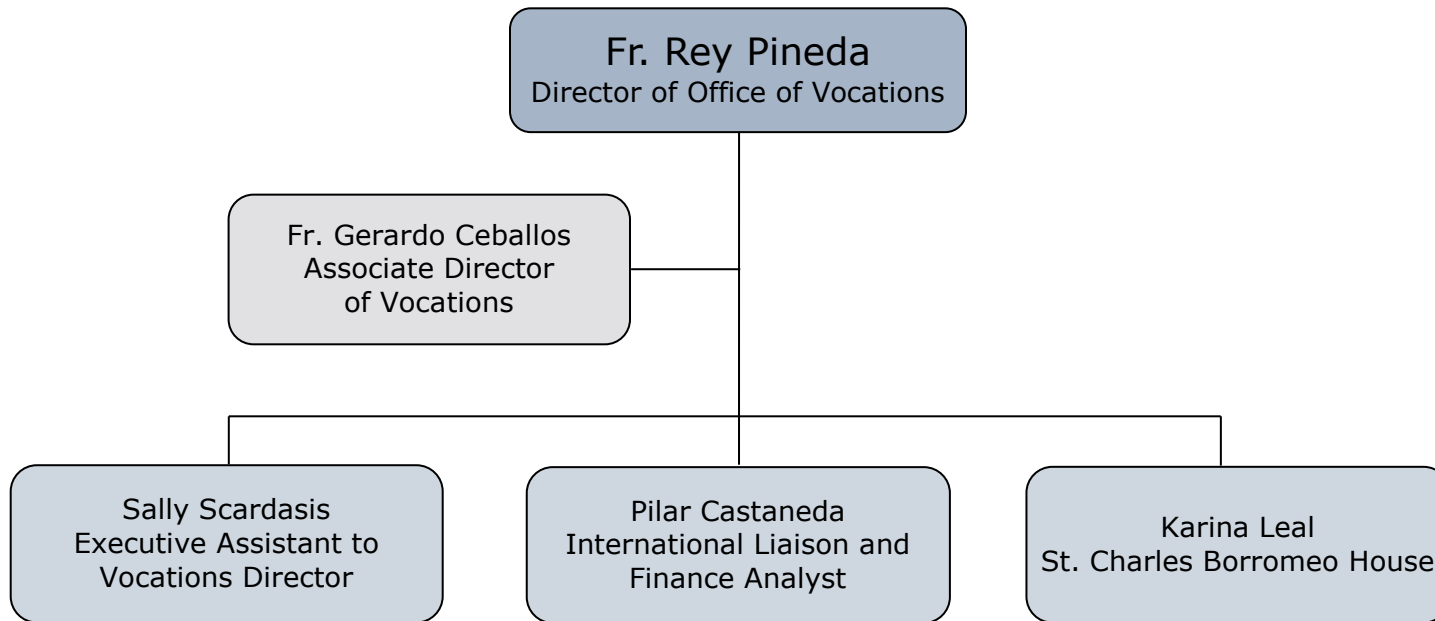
Fr. Rey Pineda
Director of Office of Vocations

Fr. Gerardo Ceballos
Associate Director of Vocations

Sally Scardasis
Executive Assistant to Vocations Director

Pilar Castaneda
International Liaison and Finance Analyst

Karina Leal
St. Charles Borromeo House